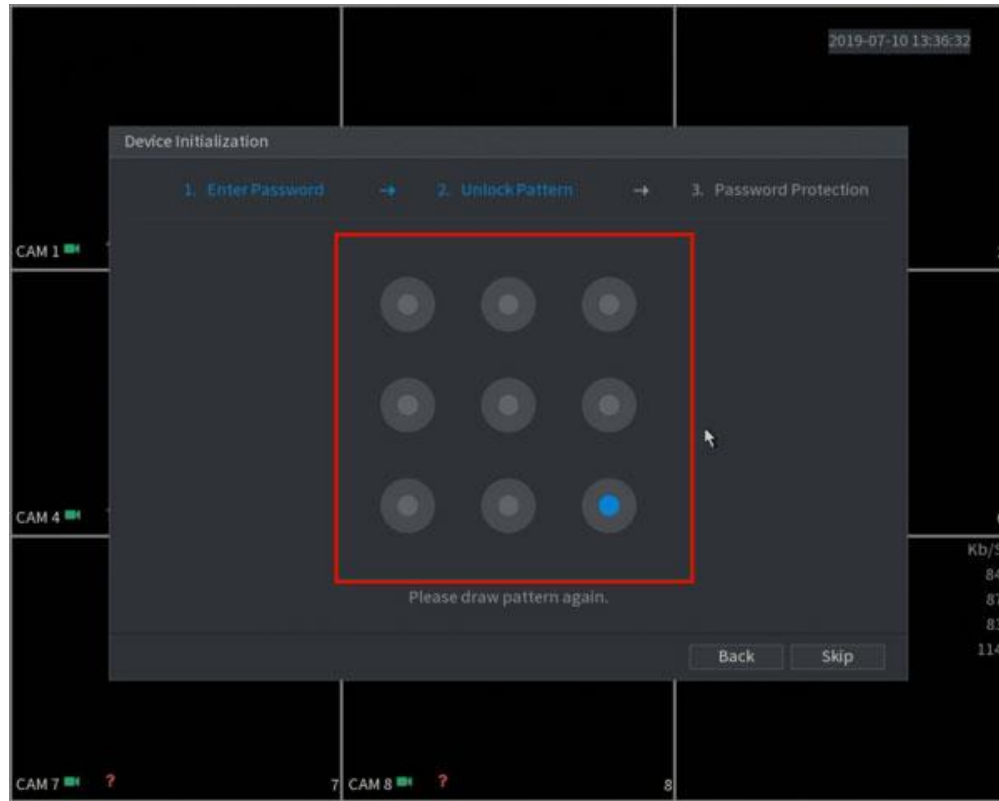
2019-07-10 13:36:32

Device Initialization

1. Enter Password → 2. Unlock Pattern → 3. Password Protection

CAM 1

CAM 4

Please draw pattern again.

Back Skip

Kb/S
84
87
83
114

CAM 7 ?

7 CAM 8 ?

8